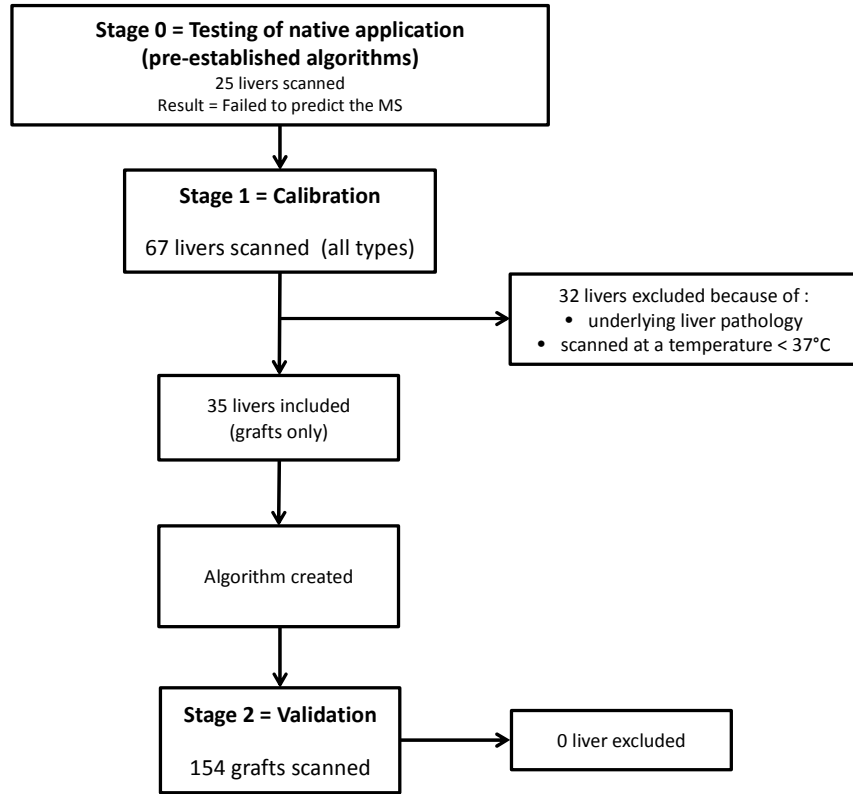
**Stage 0 = Testing of native application (pre-established algorithms)**
25 livers scanned
Result = Failed to predict the MS

**Stage 1 = Calibration**
67 livers scanned (all types)

32 livers excluded because of :
• underlying liver pathology
• scanned at a temperature < 37°C

35 livers included
(grafts only)

Algorithm created

**Stage 2 = Validation**
154 grafts scanned

0 liver excluded